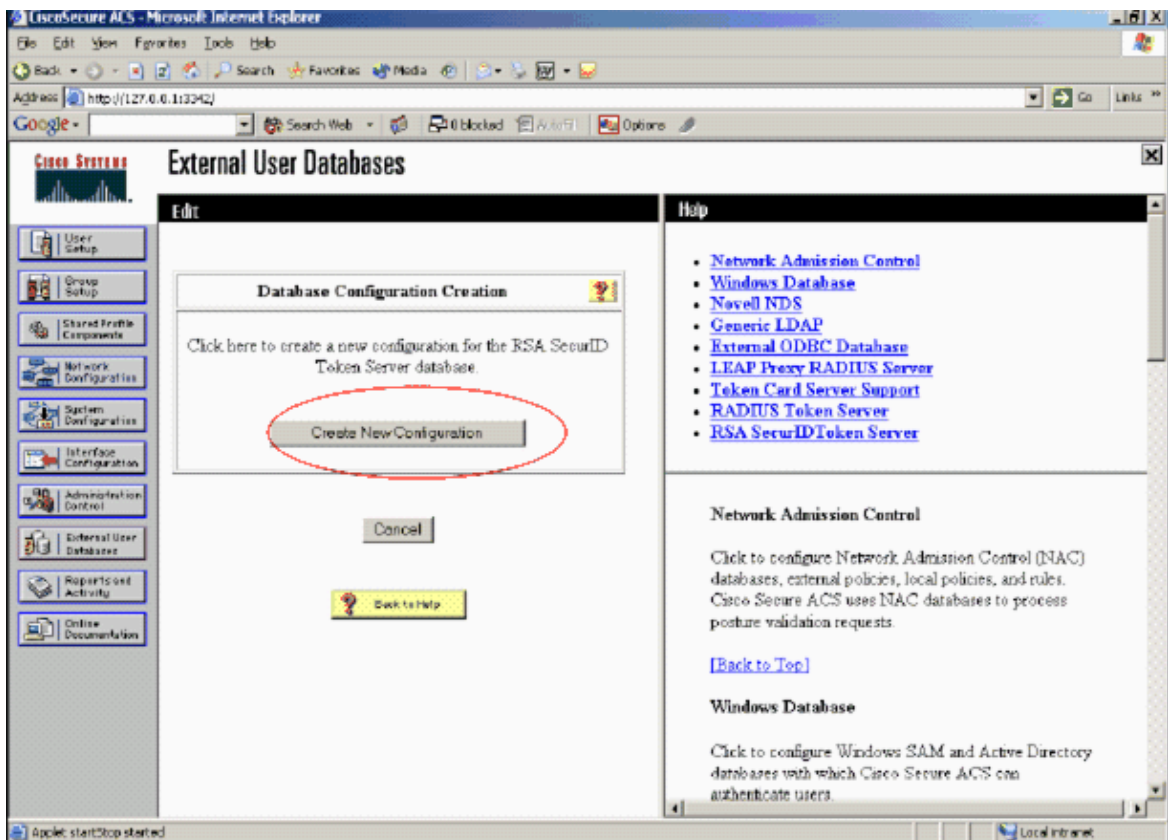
CiscoSecure ACS - Microsoft Internet Explorer

File Edit View Favorites Tools Help

Back Search Favorites Media

Address http://127.0.0.1:3342/

Go Links »

Google - Search Web 0 blocked AutoFill Options

Cisco Systems

External User Databases

User Setup
Group Setup
Shared Profile Components
Network Configuration
System Configuration
Interface Configuration
Administration Control
External User Databases
Reports and Activity
Online Documentation

Edit

Database Configuration Creation

Click here to create a new configuration for the RSA SecurID Token Server database.

Create New Configuration

Cancel

Back to Help

Help

- Network Admission Control
- Windows Database
- Novell NDS
- Generic LDAP
- External ODBC Database
- LEAP Proxy RADIUS Server
- Token Card Server Support
- RADIUS Token Server
- RSA SecurIDToken Server

Network Admission Control

Click to configure Network Admission Control (NAC) databases, external policies, local policies, and rules. Cisco Secure ACS uses NAC databases to process posture validation requests.

[Back to Top]

Windows Database

Click to configure Windows SAM and Active Directory databases with which Cisco Secure ACS can authenticate users.

Applet startStop started

Local intranet